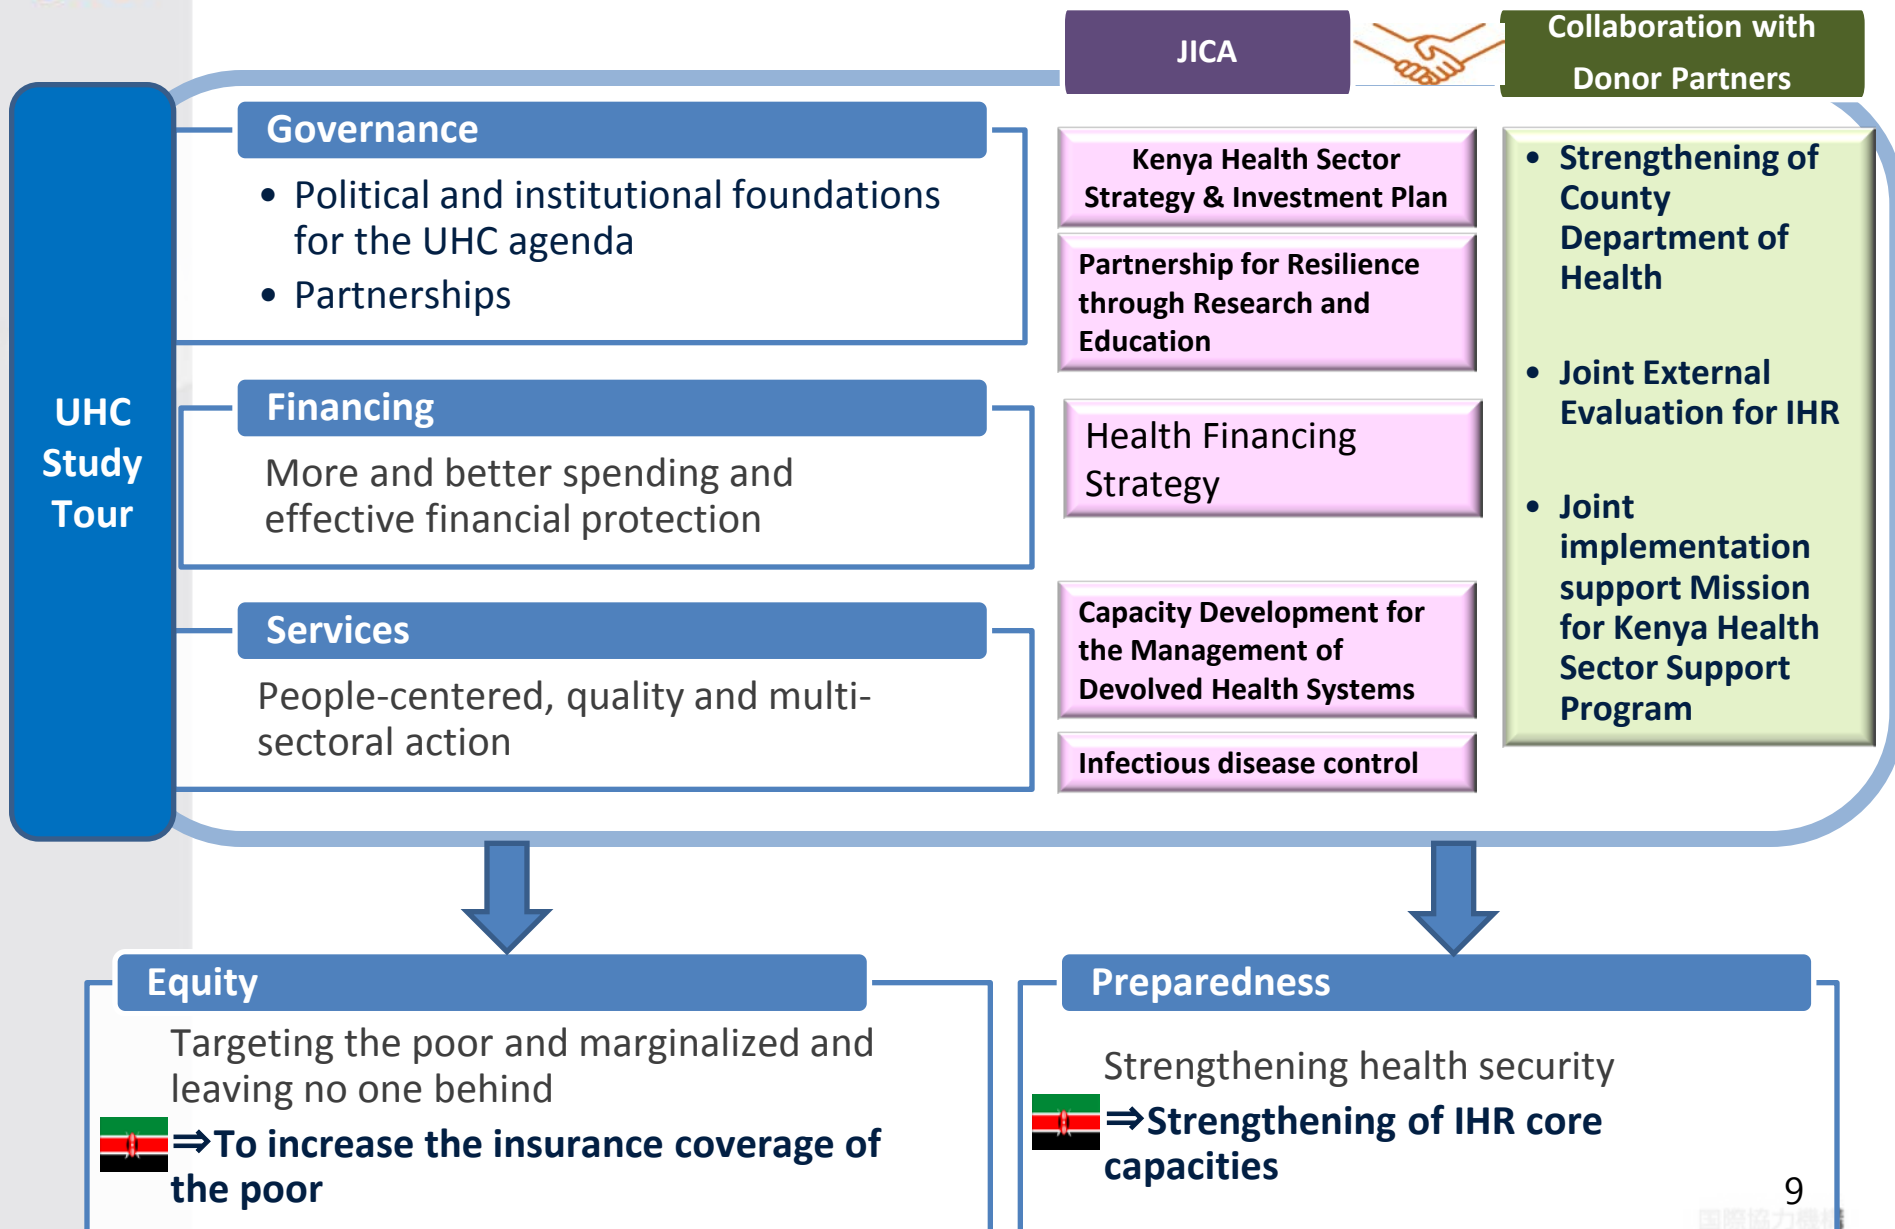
JICA

Collaboration with Donor Partners

UHC Study Tour

Governance

• Political and institutional foundations for the UHC agenda
• Partnerships

Financing

More and better spending and effective financial protection

Services

People-centered, quality and multi-sectoral action

Kenya Health Sector Strategy & Investment Plan

Partnership for Resilience through Research and Education

Health Financing Strategy

Capacity Development for the Management of Devolved Health Systems

Infectious disease control

• Strengthening of County Department of Health

• Joint External Evaluation for IHR

• Joint implementation support Mission for Kenya Health Sector Support Program

Equity

Targeting the poor and marginalized and leaving no one behind

⇒To increase the insurance coverage of the poor

Preparedness

Strengthening health security

⇒Strengthening of IHR core capacities

9